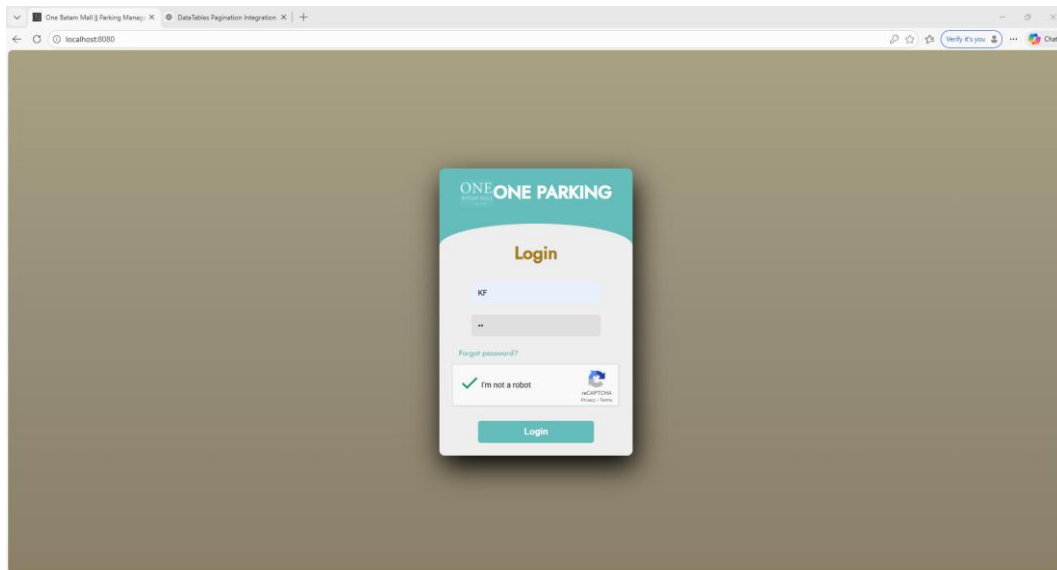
One Batam Mall || Parking Manag× DataTables Pagination Integration × +

localhost:8080

Verify it's you ... Chat

ONE ONE PARKING

Login

KF

••

Forgot password?

I'm not a robot

reCAPTCHA
Privacy - Terms

Login